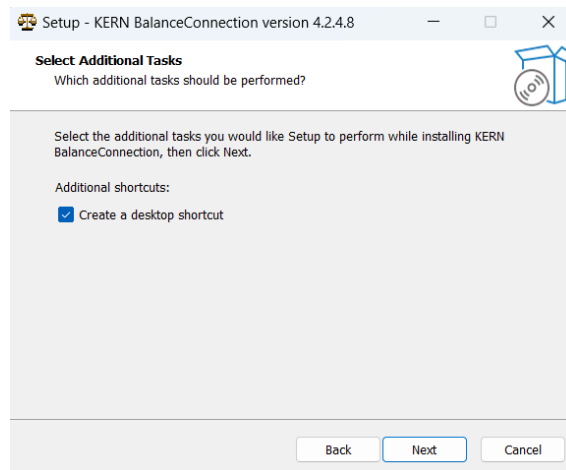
Setup - KERN BalanceConnection version 4.2.4.8

Select Additional Tasks
Which additional tasks should be performed?

Select the additional tasks you would like Setup to perform while installing KERN BalanceConnection, then click Next.

Additional shortcuts:

Create a desktop shortcut

Back
Next
Cancel